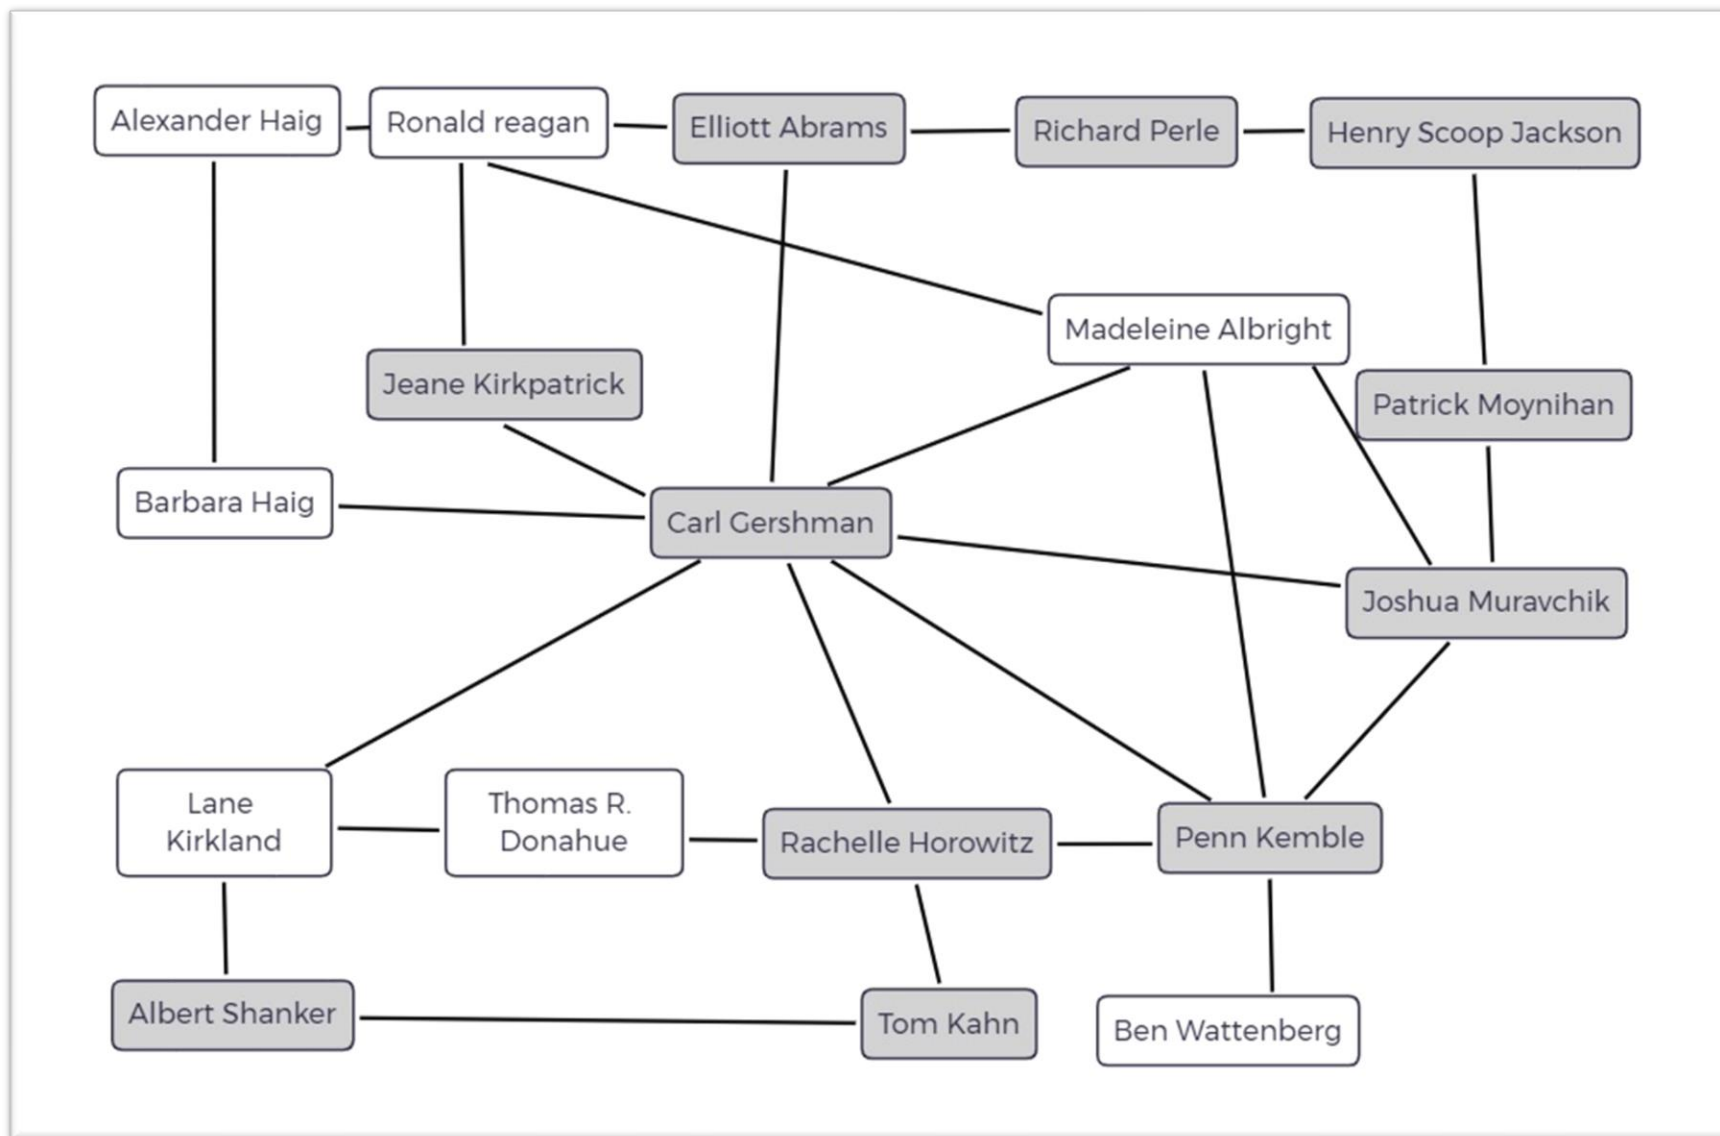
Alexander Haig

Ronald reagan

Elliott Abrams

Richard Perle

Henry Scoop Jackson

Madeleine Albright

Jeane Kirkpatrick

Patrick Moynihan

Barbara Haig

Carl Gershman

Joshua Muravchik

Lane Kirkland

Thomas R. Donahue

Rachelle Horowitz

Penn Kemble

Albert Shanker

Tom Kahn

Ben Wattenberg